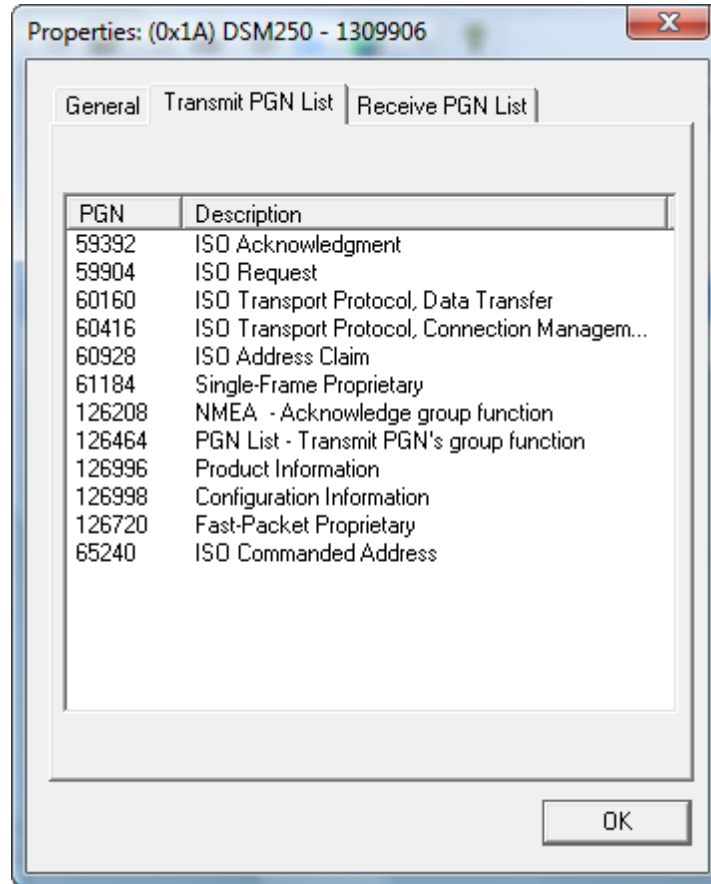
Properties: (0x1A) DSM250 - 1309906

General | Transmit PGN List | Receive PGN List

| PGN | Description |
|---|---|
| 59392 | ISO Acknowledgment |
| 59904 | ISO Request |
| 60160 | ISO Transport Protocol, Data Transfer |
| 60416 | ISO Transport Protocol, Connection Managem... |
| 60928 | ISO Address Claim |
| 61184 | Single-Frame Proprietary |
| 126208 | NMEA - Acknowledge group function |
| 126464 | PGN List - Transmit PGN's group function |
| 126996 | Product Information |
| 126998 | Configuration Information |
| 126720 | Fast-Packet Proprietary |
| 65240 | ISO Commanded Address |

OK